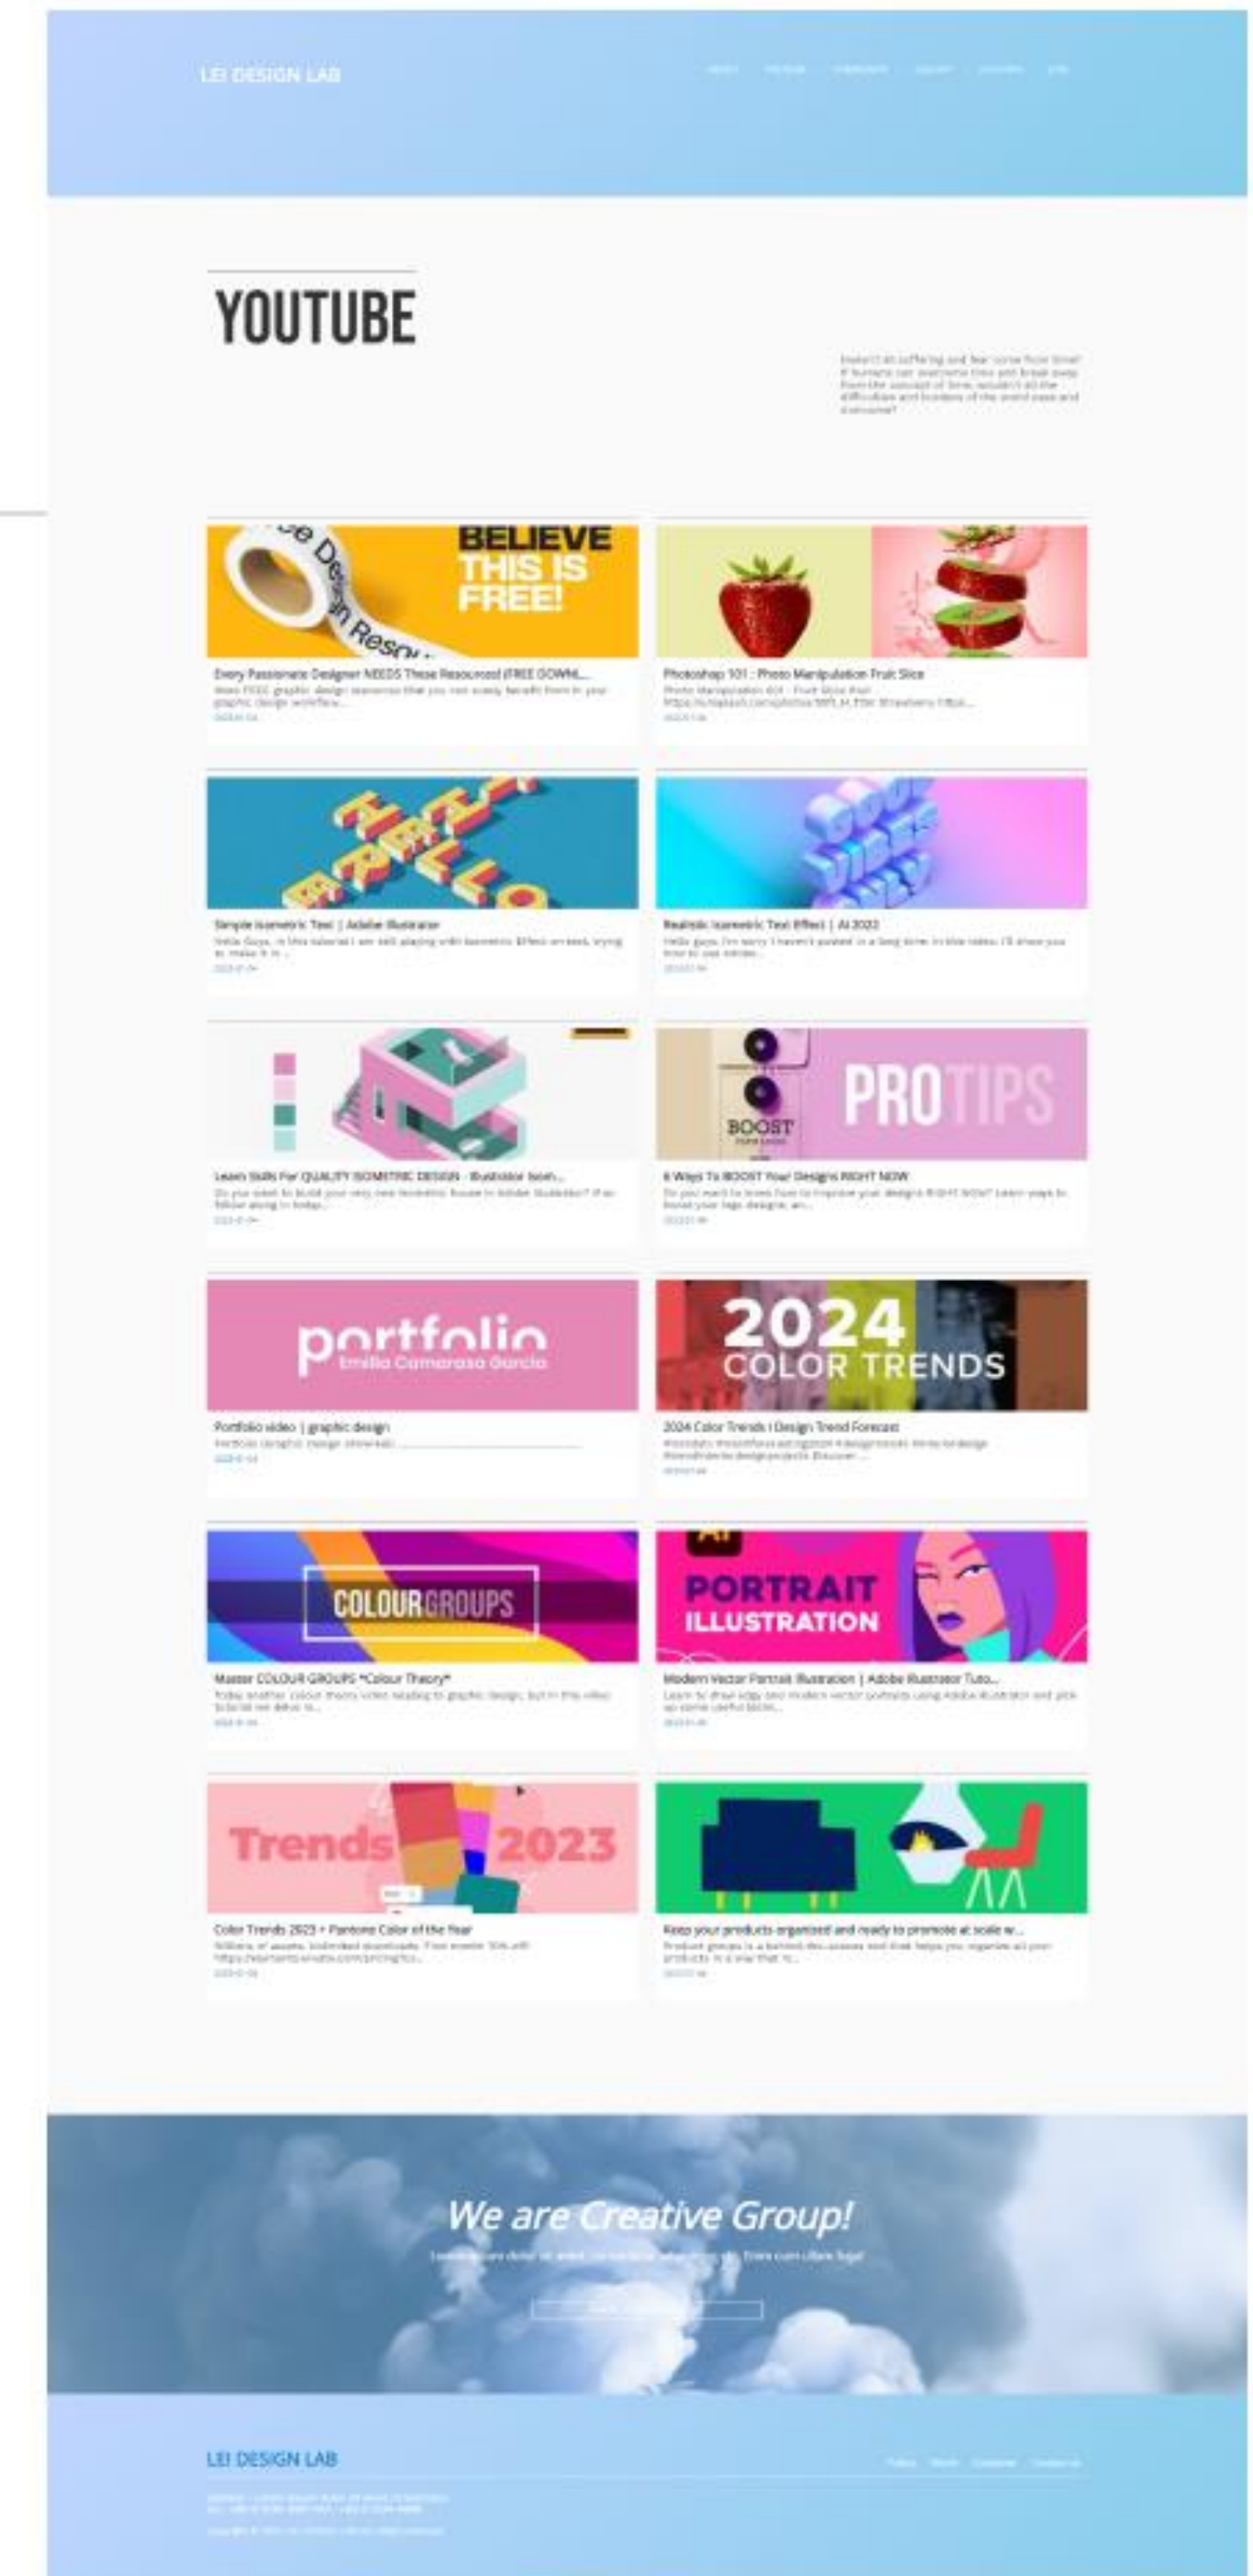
LEI DESIGN LAB

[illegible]

YOUTUBE

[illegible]

BELIEVE THIS IS FREE!

Every Passionate Designer NEEDS These Resources! (FREE DOWNL...

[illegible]

Photoshop 101 : Photo Manipulation Fruit Slice

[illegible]

HELLO

Simple Isometric Text | Adobe Illustrator

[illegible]

GOOD VIBES ONLY

Realistic Isometric Text Effect | AI 2022

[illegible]

Learn Skills For QUALITY ISOMETRIC DESIGN - Illustrator Isom...

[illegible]

BOOST

PROTIPS

6 Ways To BOOST Your Designs RIGHT NOW

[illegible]

portfolio

Emilia Camarasa Garcia

Portfolio video | graphic design

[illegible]

2024 COLOR TRENDS

2024 Color Trends | Design Trend Forecast

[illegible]

COLOURGROUPS

Master COLOUR GROUPS *Colour Theory*

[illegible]

PORTRAIT ILLUSTRATION

Modern Vector Portrait Illustration | Adobe Illustrator Tuto...

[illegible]

Trends 2023

Color Trends 2023 + Pantone Color of the Year

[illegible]

Keep your products organized and ready to promote at scale w...

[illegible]

We are Creative Group!

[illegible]

LEI DESIGN LAB

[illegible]